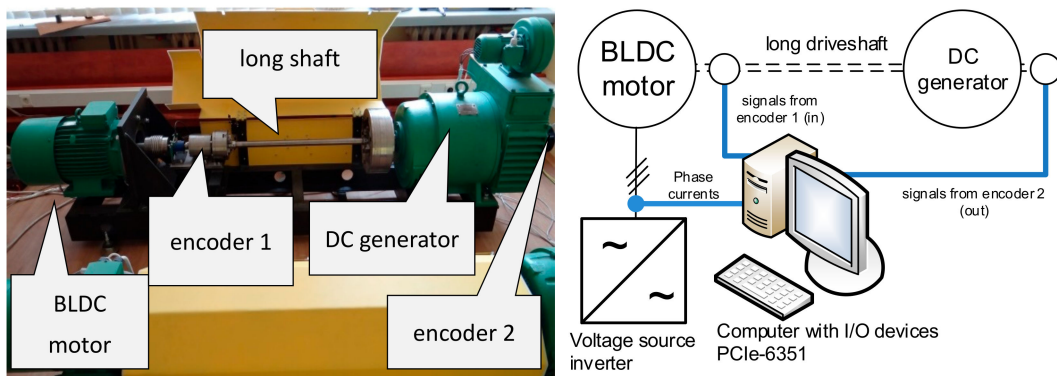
long shaft

encoder 1

DC generator

BLDC motor

encoder 2

BLDC motor

long driveshaft

DC generator

signals from encoder 1 (in)

Phase currents

signals from encoder 2 (out)

~

~

Voltage source inverter

Computer with I/O devices PCIe-6351